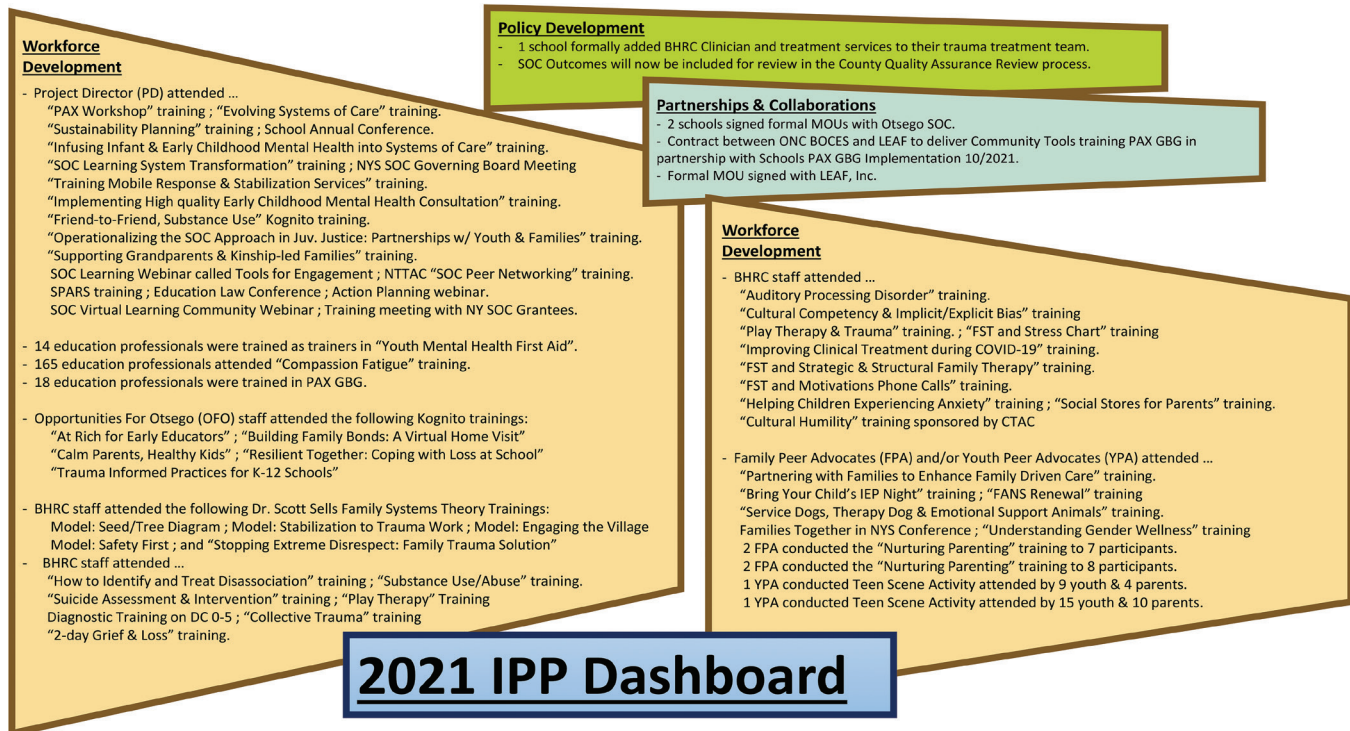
**Workforce Development**

- Project Director (PD) attended …
"PAX Workshop" training ; "Evolving Systems of Care" training.
"Sustainability Planning" training ; School Annual Conference.
"Infusing Infant & Early Childhood Mental Health into Systems of Care" training.
"SOC Learning System Transformation" training ; NYS SOC Governing Board Meeting
"Training Mobile Response & Stabilization Services" training.
"Implementing High quality Early Childhood Mental Health Consultation" training.
"Friend-to-Friend, Substance Use" Kognito training.
"Operationalizing the SOC Approach in Juv. Justice: Partnerships w/ Youth & Families" training.
"Supporting Grandparents & Kinship-led Families" training.
SOC Learning Webinar called Tools for Engagement ; NTTAC "SOC Peer Networking" training.
SPARS training ; Education Law Conference ; Action Planning webinar.
SOC Virtual Learning Community Webinar ; Training meeting with NY SOC Grantees.

- 14 education professionals were trained as trainers in "Youth Mental Health First Aid".
- 165 education professionals attended "Compassion Fatigue" training.
- 18 education professionals were trained in PAX GBG.

- Opportunities For Otsego (OFO) staff attended the following Kognito trainings:
"At Rich for Early Educators" ; "Building Family Bonds: A Virtual Home Visit"
"Calm Parents, Healthy Kids" ; "Resilient Together: Coping with Loss at School"
"Trauma Informed Practices for K-12 Schools"

- BHRC staff attended the following Dr. Scott Sells Family Systems Theory Trainings:
Model: Seed/Tree Diagram ; Model: Stabilization to Trauma Work ; Model: Engaging the Village
Model: Safety First ; and "Stopping Extreme Disrespect: Family Trauma Solution"
- BHRC staff attended …
"How to Identify and Treat Disassociation" training ; "Substance Use/Abuse" training.
"Suicide Assessment & Intervention" training ; "Play Therapy" Training
Diagnostic Training on DC 0-5 ; "Collective Trauma" training
"2-day Grief & Loss" training.

**Policy Development**
- 1 school formally added BHRC Clinician and treatment services to their trauma treatment team.
- SOC Outcomes will now be included for review in the County Quality Assurance Review process.

**Partnerships & Collaborations**
- 2 schools signed formal MOUs with Otsego SOC.
- Contract between ONC BOCES and LEAF to deliver Community Tools training PAX GBG in partnership with Schools PAX GBG Implementation 10/2021.
- Formal MOU signed with LEAF, Inc.

**Workforce Development**

- BHRC staff attended …
"Auditory Processing Disorder" training.
"Cultural Competency & Implicit/Explicit Bias" training
"Play Therapy & Trauma" training. ; "FST and Stress Chart" training
"Improving Clinical Treatment during COVID-19" training.
"FST and Strategic & Structural Family Therapy" training.
"FST and Motivations Phone Calls" training.
"Helping Children Experiencing Anxiety" training ; "Social Stores for Parents" training.
"Cultural Humility" training sponsored by CTAC

- Family Peer Advocates (FPA) and/or Youth Peer Advocates (YPA) attended …
"Partnering with Families to Enhance Family Driven Care" training.
"Bring Your Child's IEP Night" training ; "FANS Renewal" training
"Service Dogs, Therapy Dog & Emotional Support Animals" training.
Families Together in NYS Conference ; "Understanding Gender Wellness" training
2 FPA conducted the "Nurturing Parenting" training to 7 participants.
2 FPA conducted the "Nurturing Parenting" training to 8 participants.
1 YPA conducted Teen Scene Activity attended by 9 youth & 4 parents.
1 YPA conducted Teen Scene Activity attended by 15 youth & 10 parents.

**2021 IPP Dashboard**